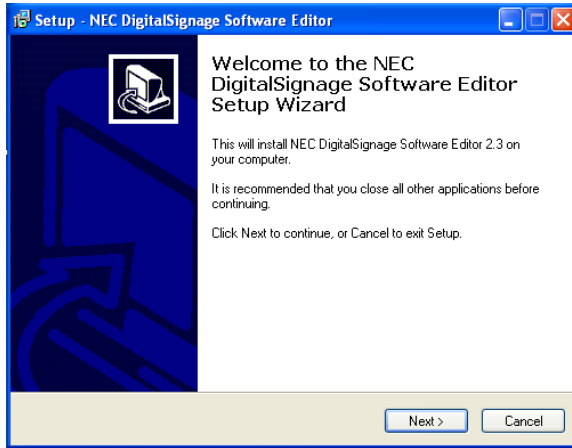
Setup - NEC DigitalSignage Software Editor

Welcome to the NEC DigitalSignage Software Editor Setup Wizard

This will install NEC DigitalSignage Software Editor 2.3 on your computer.

It is recommended that you close all other applications before continuing.

Click Next to continue, or Cancel to exit Setup.

Next >

Cancel